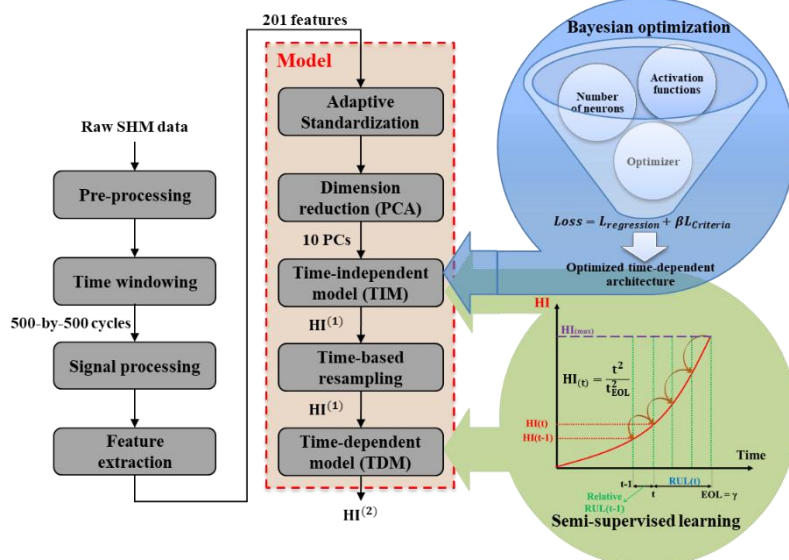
201 features

Model

Bayesian optimization

Number of neurons

Activation functions

Optimizer

$Loss = L_{regression} + \beta L_{Criteria}$

Optimized time-dependent architecture

Raw SHM data

Pre-processing

Time windowing

500-by-500 cycles

Signal processing

Feature extraction

Adaptive Standardization

Dimension reduction (PCA)

10 PCs

Time-independent model (TIM)

$HI^{(1)}$

Time-based resampling

$HI^{(1)}$

Time-dependent model (TDM)

$HI^{(2)}$

HI

$HI_{(max)}$

$HI_{(t)} = \frac{t^2}{t_{EOL}^2}$

HI(t)

HI(t-1)

Time

t-1

t

RUL(t)

EOL = γ

Relative RUL(t-1)

Semi-supervised learning